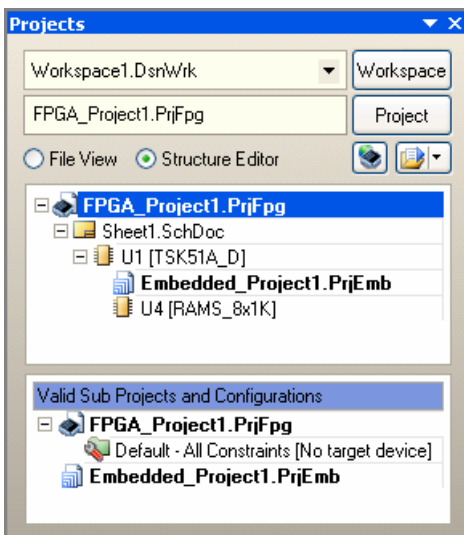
Projects

Workspace1.DsnWrk

Workspace

FPGA_Project1.PrjFpg

Project

File View

Structure Editor

FPGA_Project1.PrjFpg

Sheet1.SchDoc

U1 [TSK51A_D]

Embedded_Project1.PrjEmb

U4 [RAMS_8x1K]

Valid Sub Projects and Configurations

FPGA_Project1.PrjFpg

Default - All Constraints [No target device]

Embedded_Project1.PrjEmb